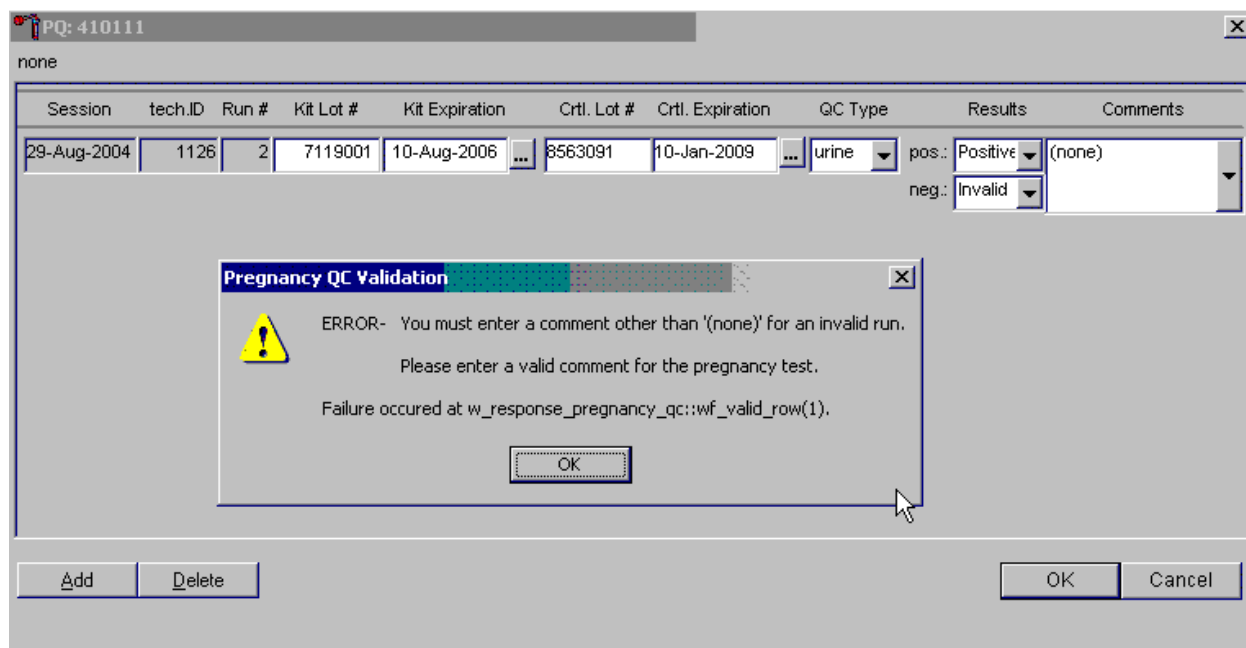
PQ: 410111

none

| Session | tech.ID | Run # | Kit Lot # | Kit Expiration | Crtl. Lot # | Crtl. Expiration | QC Type | Results | Comments |
|---|---|---|---|---|---|---|---|---|---|
| 29-Aug-2004 | 1126 | 2 | 7119001 | 10-Aug-2006 ... | 8563091 | 10-Jan-2009 ... | urine | pos.: Positive neg.: Invalid | (none) |

Pregnancy QC Validation

ERROR- You must enter a comment other than '(none)' for an invalid run.

Please enter a valid comment for the pregnancy test.

Failure occured at w_response_pregnancy_qc::wf_valid_row(1).

OK

Add Delete OK Cancel